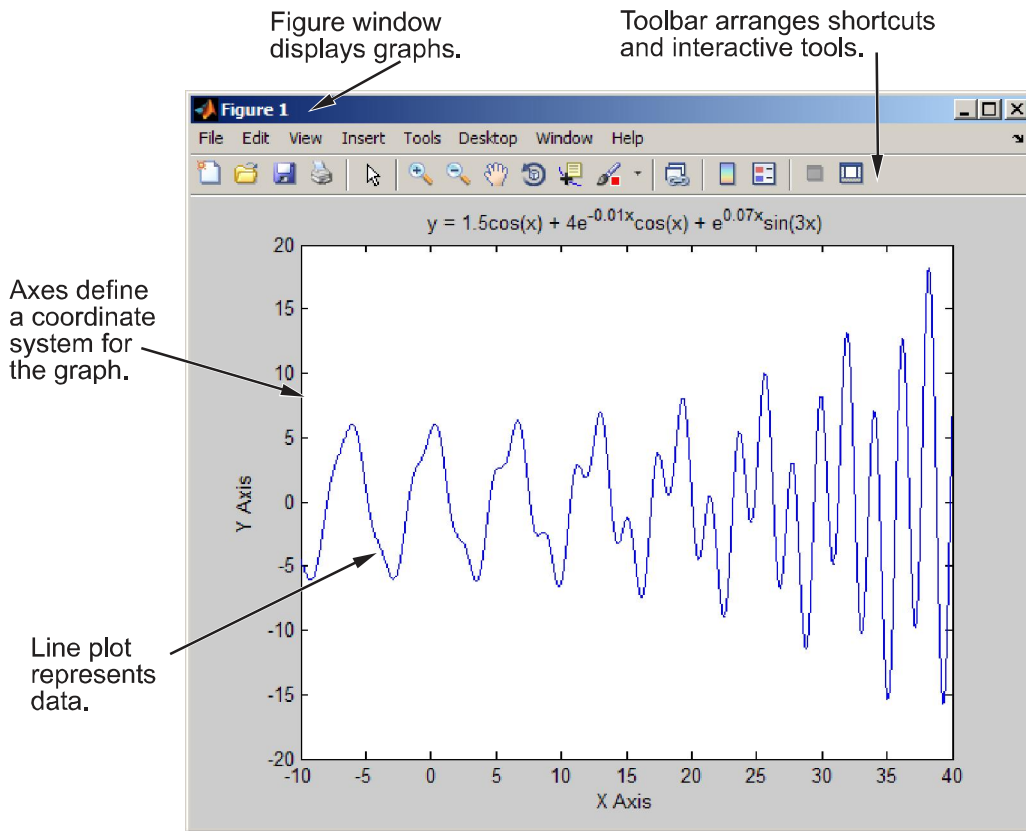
Figure window displays graphs.

Toolbar arranges shortcuts and interactive tools.

Figure 1

File Edit View Insert Tools Desktop Window Help

$y = 1.5\cos(x) + 4e^{-0.01x}\cos(x) + e^{0.07x}\sin(3x)$

Axes define a coordinate system for the graph.

Line plot represents data.

20
15
10
5
0
-5
-10
-15
-20

Y Axis

-10 -5 0 5 10 15 20 25 30 35 40

X Axis